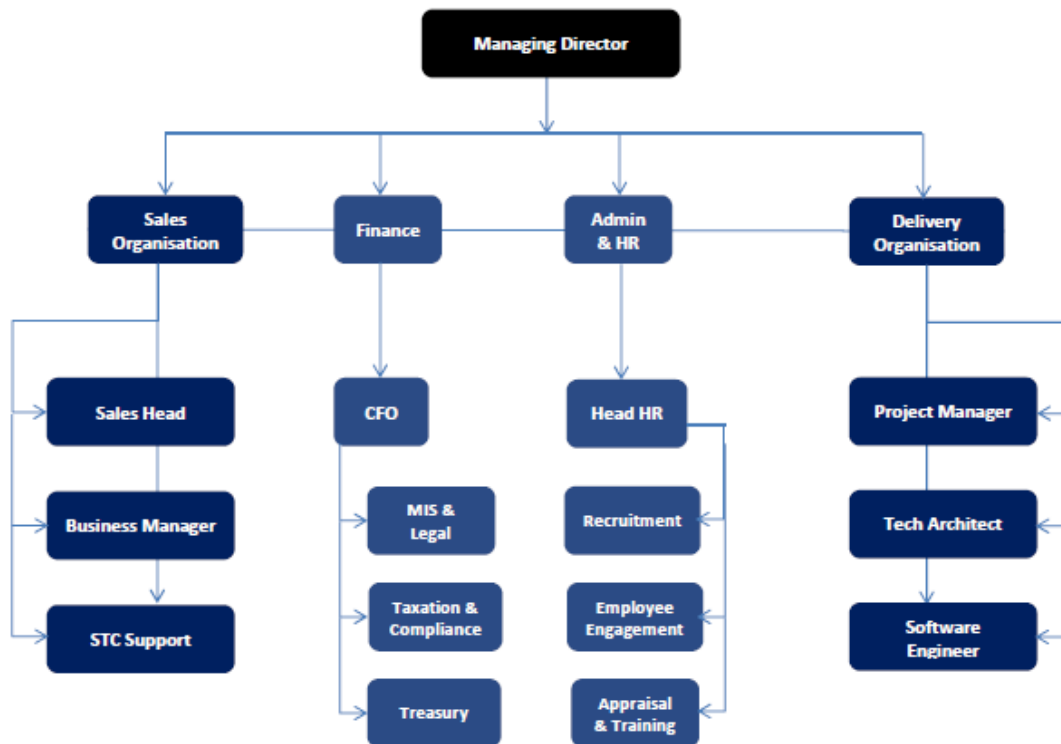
Managing Director

Sales Organisation

Finance

Admin & HR

Delivery Organisation

Sales Head

Business Manager

STC Support

CFO

MIS & Legal

Taxation & Compliance

Treasury

Head HR

Recruitment

Employee Engagement

Appraisal & Training

Project Manager

Tech Architect

Software Engineer